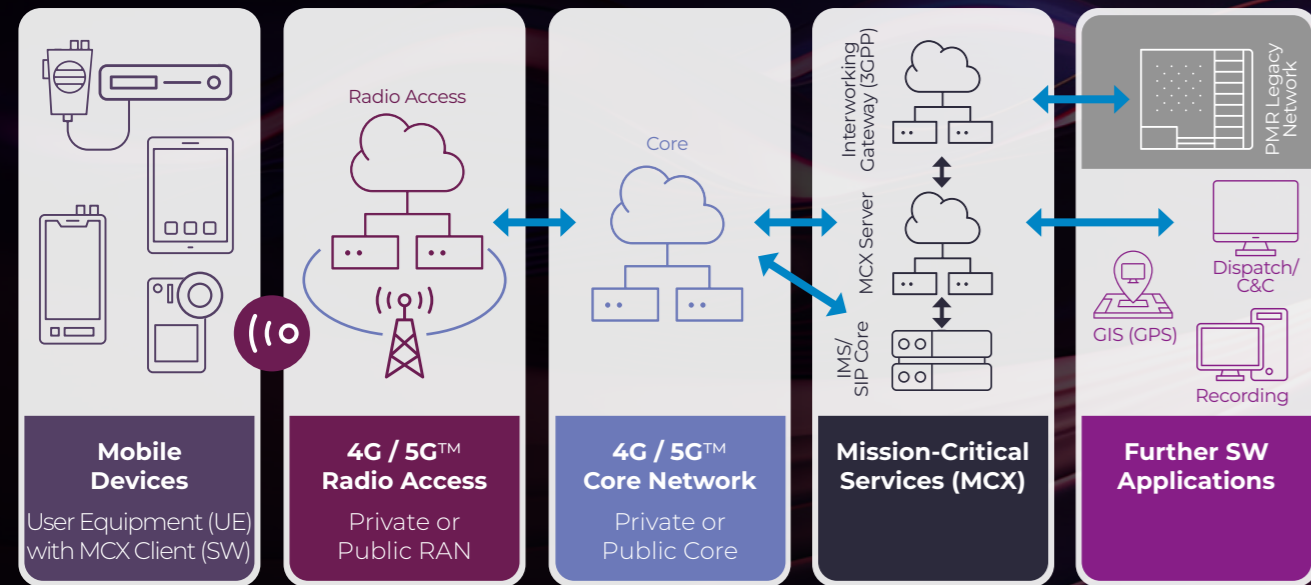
Radio Access

Core

Interworking Gateway (3GPP)

MCX Server

IMS/ SIP Core

PMR Legacy Network

Dispatch/ C&C

GIS (GPS)

Recording

Mobile Devices
User Equipment (UE) with MCX Client (SW)

4G / 5G™ Radio Access
Private or Public RAN

4G / 5G™ Core Network
Private or Public Core

Mission-Critical Services (MCX)

Further SW Applications